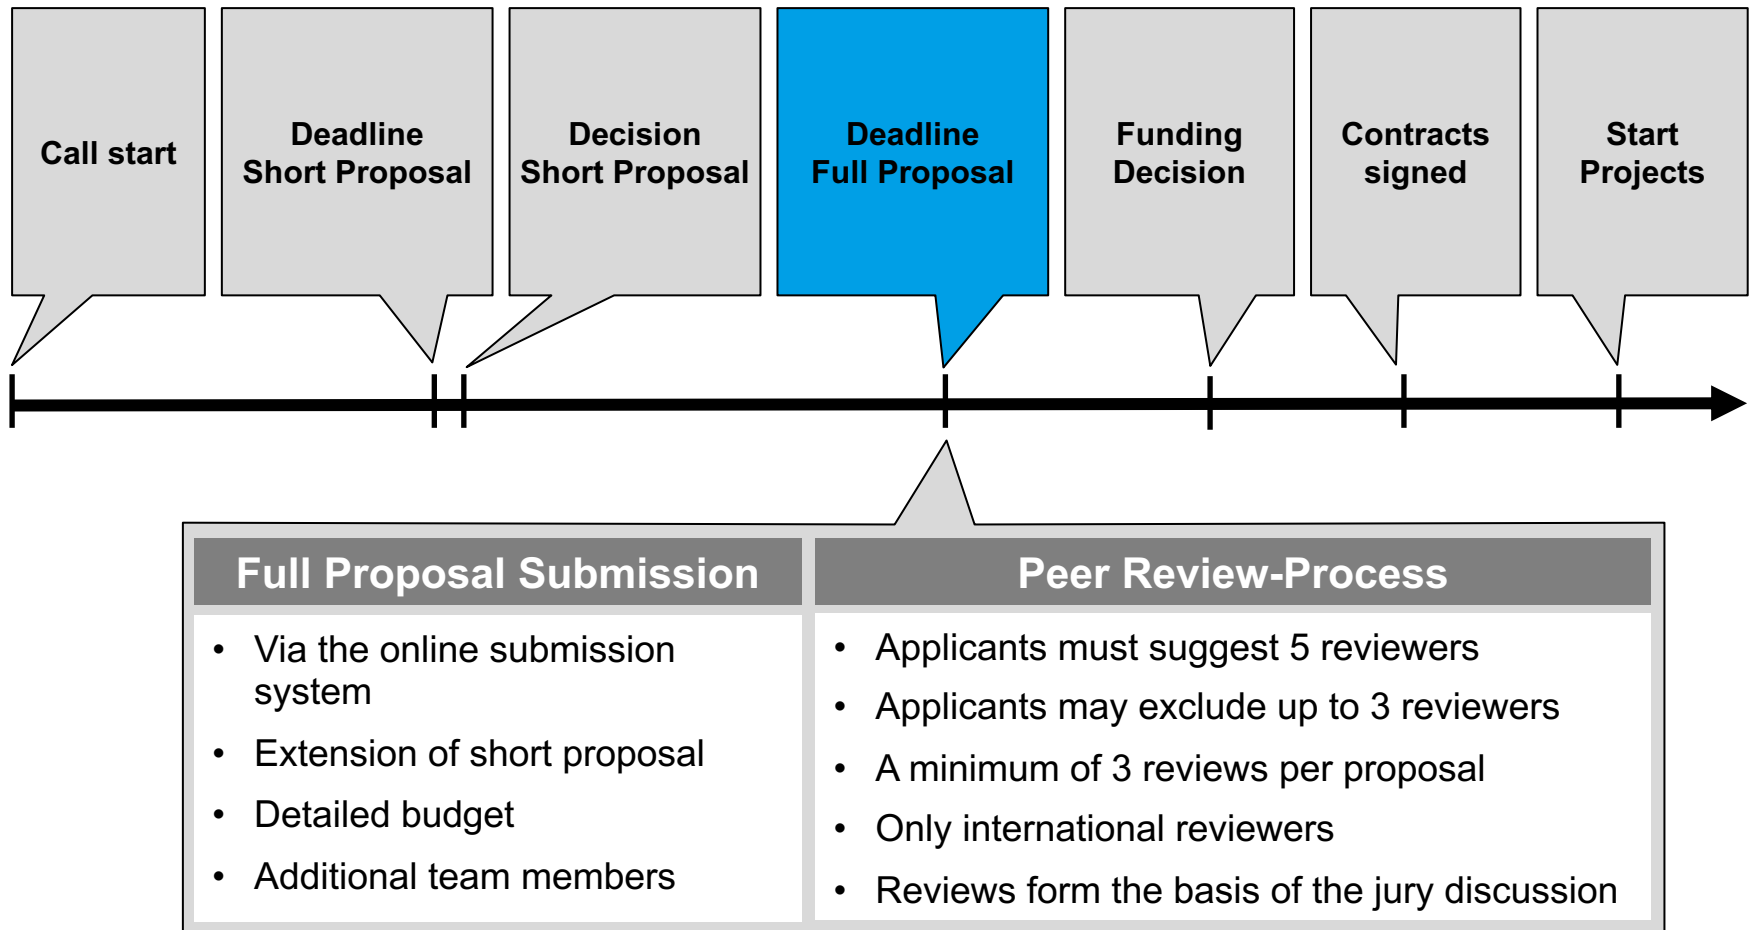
Call start

Deadline Short Proposal

Decision Short Proposal

Deadline Full Proposal

Funding Decision

Contracts signed

Start Projects

Full Proposal Submission

- Via the online submission system
- Extension of short proposal
- Detailed budget
- Additional team members

Peer Review-Process

- Applicants must suggest 5 reviewers
- Applicants may exclude up to 3 reviewers
- A minimum of 3 reviews per proposal
- Only international reviewers
- Reviews form the basis of the jury discussion